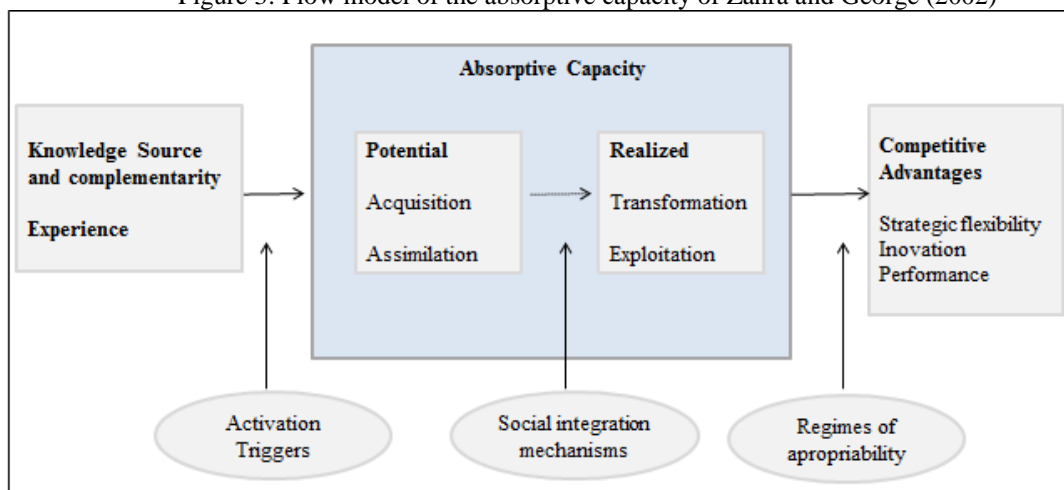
Figure 3. Flow model of the absorptive capacity of Zahra and George (2002)

Knowledge Source and complementarity

Experience

Absorptive Capacity

Potential

Acquisition

Assimilation

Realized

Transformation

Exploitation

Competitive Advantages

Strategic flexibility
Inovation
Performance

Activation Triggers

Social integration mechanisms

Regimes of apropriability